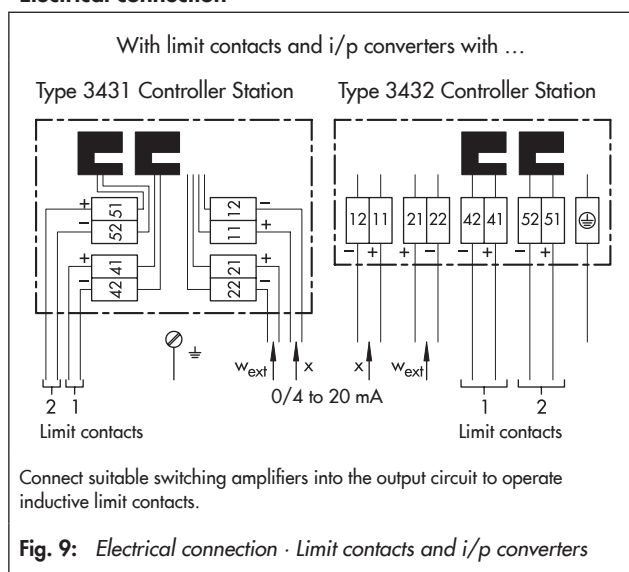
Electrical connection

With limit contacts and i/p converters with …

Type 3431 Controller Station

Type 3432 Controller Station

+ 52 51 −
+ 42 41 −
− 11 12 +
+ 22 21 −

$w_{ext}$ x

0/4 to 20 mA

2 1

Limit contacts

12 11
− +
21 22
+ −
42 41
− +
52 51
− +

x $w_{ext}$

1 2

Limit contacts

Connect suitable switching amplifiers into the output circuit to operate inductive limit contacts.

Fig. 9: Electrical connection · Limit contacts and i/p converters